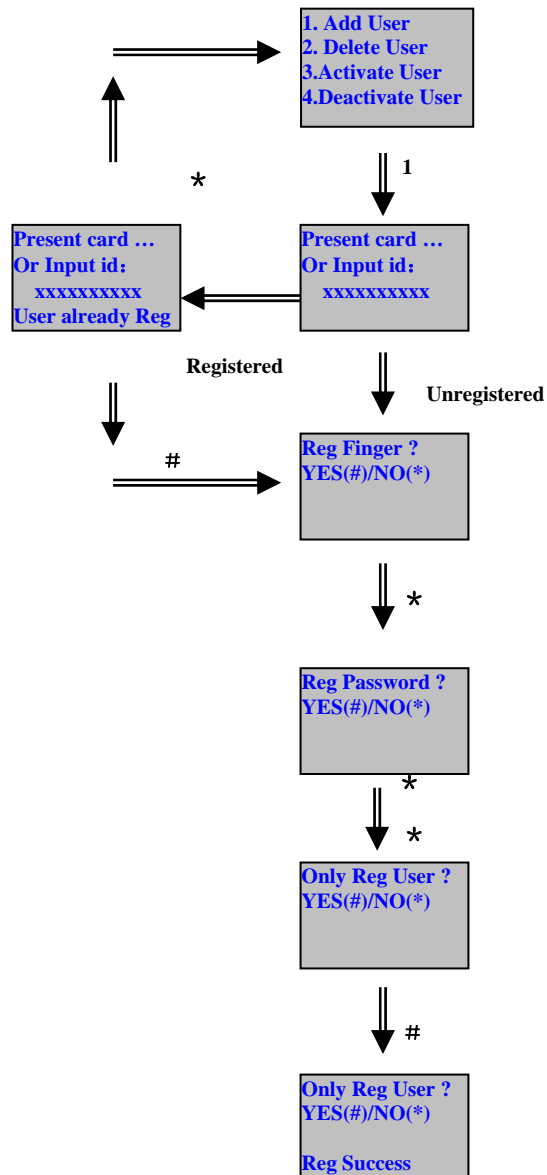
1. Add User
2. Delete User
3.Activate User
4.Deactivate User

*

1

Present card …
Or Input id：
xxxxxxxxxx
User already Reg

Present card …
Or Input id：
xxxxxxxxxx

Registered

Unregistered

#

Reg Finger ?
YES(#)/NO(*)

*

Reg Password ?
YES(#)/NO(*)

*

*

Only Reg User ?
YES(#)/NO(*)

#

Only Reg User ?
YES(#)/NO(*)

Reg Success